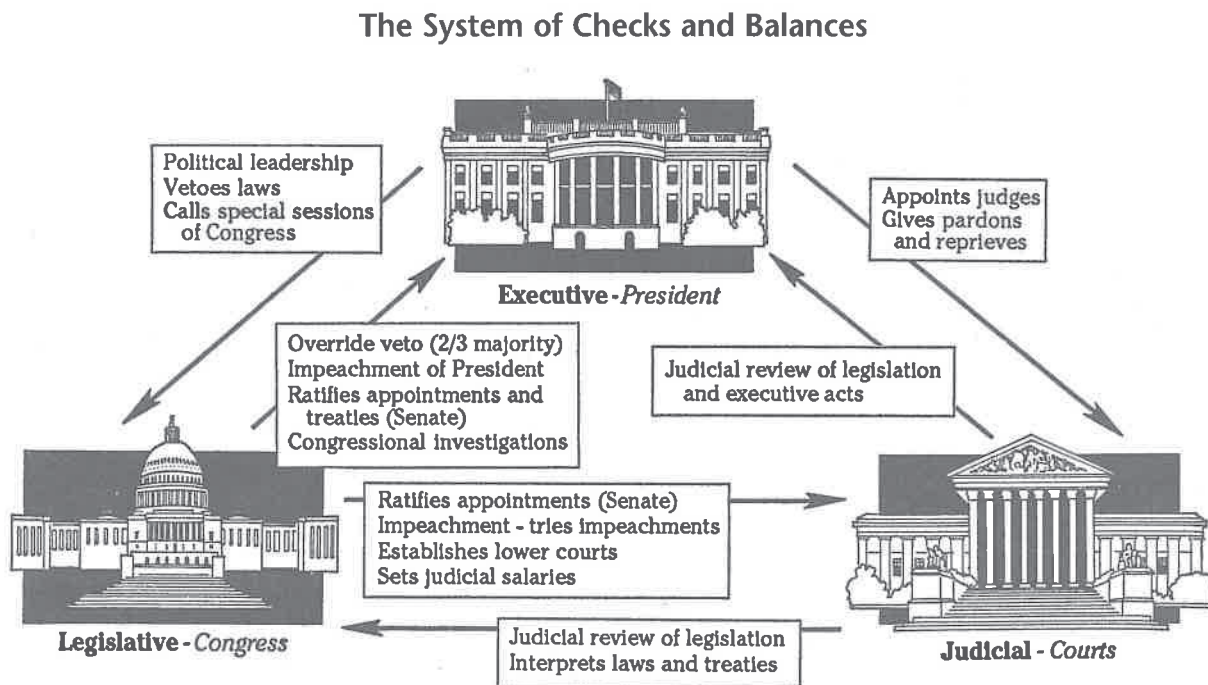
The System of Checks and Balances

Political leadership
Vetoes laws
Calls special sessions of Congress

Appoints judges
Gives pardons and reprieves

Executive - President

Override veto (2/3 majority)
Impeachment of President
Ratifies appointments and treaties (Senate)
Congressional investigations

Judicial review of legislation and executive acts

Ratifies appointments (Senate)
Impeachment - tries impeachments
Establishes lower courts
Sets judicial salaries

Legislative - Congress

Judicial review of legislation
Interprets laws and treaties

Judicial - Courts